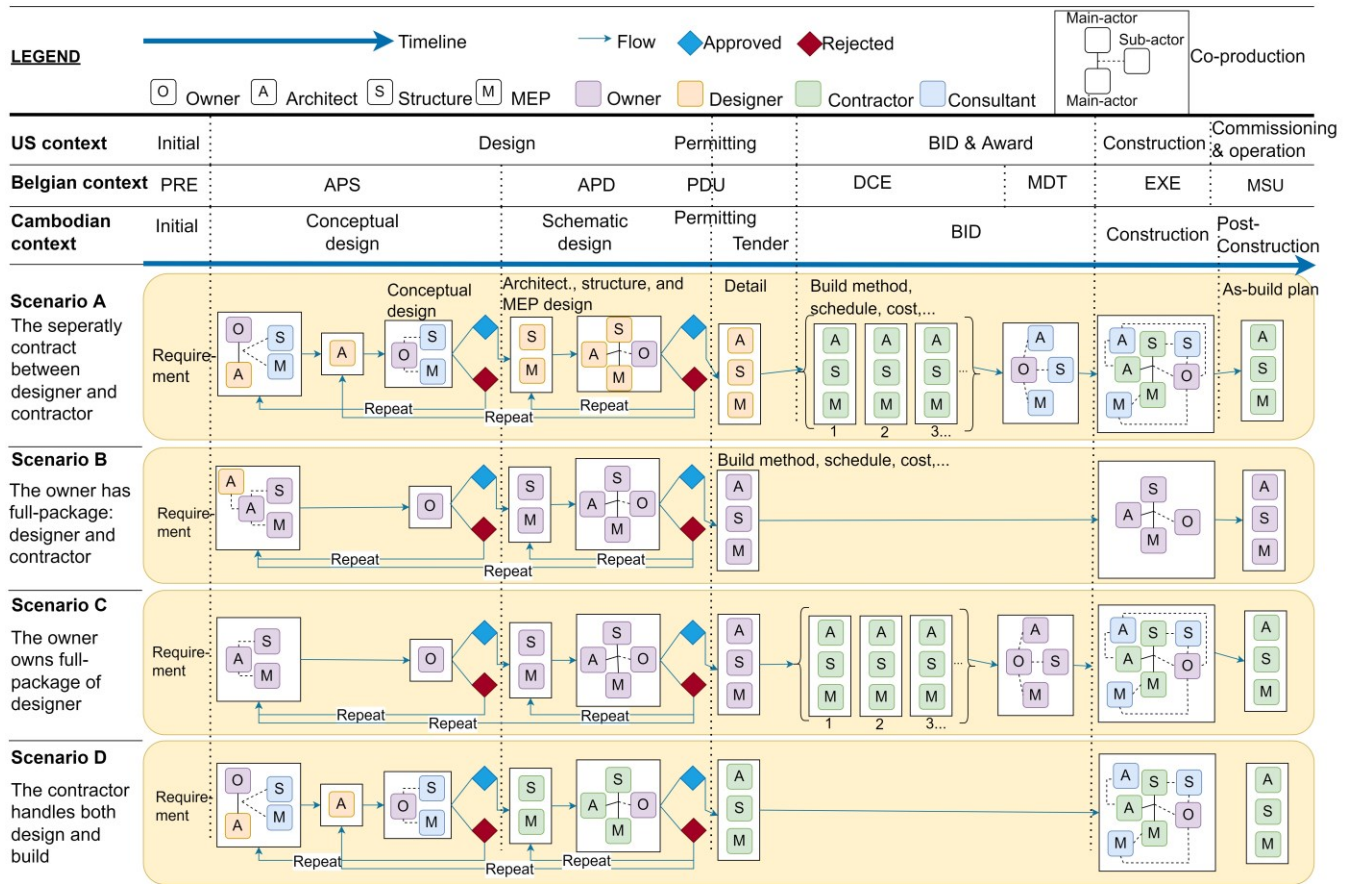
LEGEND

Timeline Flow Approved Rejected

Main-actor Sub-actor Main-actor Co-production

O Owner A Architect S Structure M MEP Owner Designer Contractor Consultant

US context Initial Design Permitting BID & Award Construction Commissioning & operation

Belgian context PRE APS APD PDU DCE MDT EXE MSU

Cambodian context Initial Conceptual design Schematic design Permitting Tender BID Construction Post-Construction

Scenario A
The seperatly contract between designer and contractor

Require-ment O S A M A Conceptual design O S M Architect., structure, and MEP design S M S A O M Detail A S M Build method, schedule, cost,... A S M A S M A S M 1 2 3... A O S M A S S A O M M As-build plan A S M
Repeat Repeat Repeat

Scenario B
The owner has full-package: designer and contractor

Require-ment A A S M O S M S A O M Build method, schedule, cost,... A S M S A O M A S M
Repeat Repeat Repeat

Scenario C
The owner owns full-package of designer

Require-ment A S M O S M S A O M A S M A S M A S M A S M 1 2 3... A O S M A S S A O M M A S M
Repeat Repeat Repeat

Scenario D
The contractor handles both design and build

Require-ment O S A M A O S M S M S A O M A S M A S S A O M M A S M
Repeat Repeat Repeat